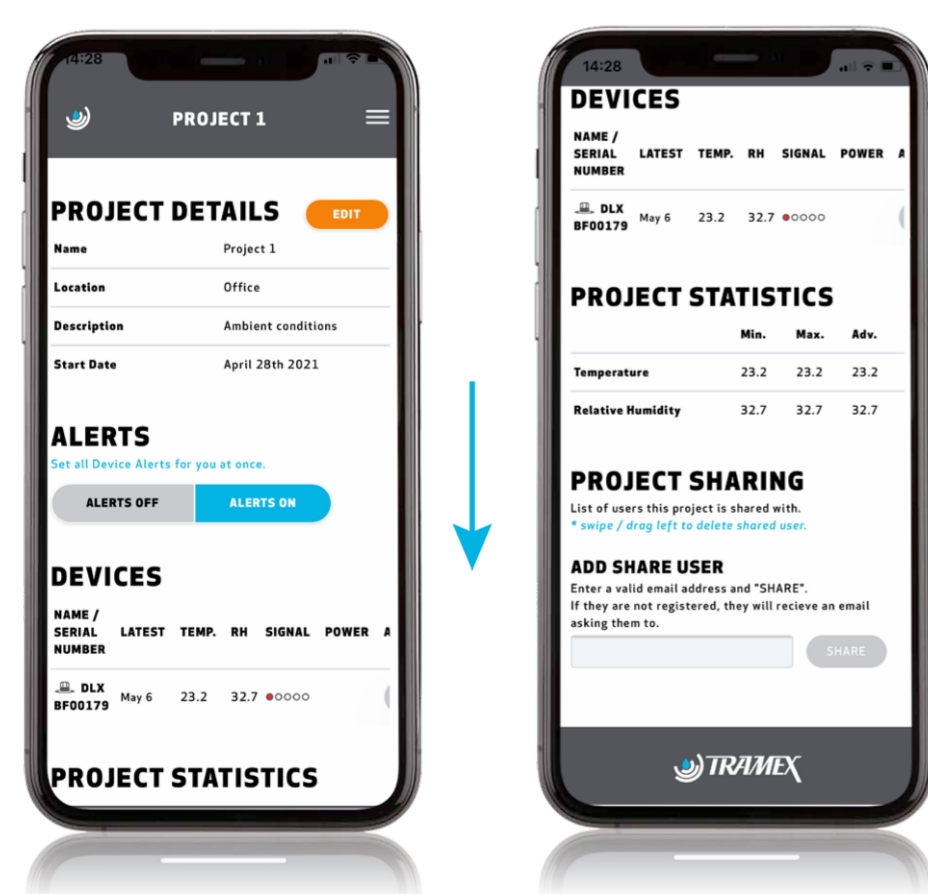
14:28

PROJECT 1

PROJECT DETAILS EDIT

| Name | Project 1 |
|---|---|
| Location | Office |
| Description | Ambient conditions |
| Start Date | April 28th 2021 |

ALERTS
Set all Device Alerts for you at once.

ALERTS OFF ALERTS ON

DEVICES

| NAME / SERIAL NUMBER | LATEST | TEMP. | RH | SIGNAL | POWER | A |
|---|---|---|---|---|---|---|
| DLX BF00179 | May 6 | 23.2 | 32.7 | | | |

PROJECT STATISTICS

14:28

DEVICES

| NAME / SERIAL NUMBER | LATEST | TEMP. | RH | SIGNAL | POWER | A |
|---|---|---|---|---|---|---|
| DLX BF00179 | May 6 | 23.2 | 32.7 | | | |

PROJECT STATISTICS

| | Min. | Max. | Adv. |
|---|---|---|---|
| Temperature | 23.2 | 23.2 | 23.2 |
| Relative Humidity | 32.7 | 32.7 | 32.7 |

PROJECT SHARING
List of users this project is shared with.
* swipe / drag left to delete shared user.

ADD SHARE USER
Enter a valid email address and "SHARE".
If they are not registered, they will recieve an email asking them to.

SHARE

TRAMEX